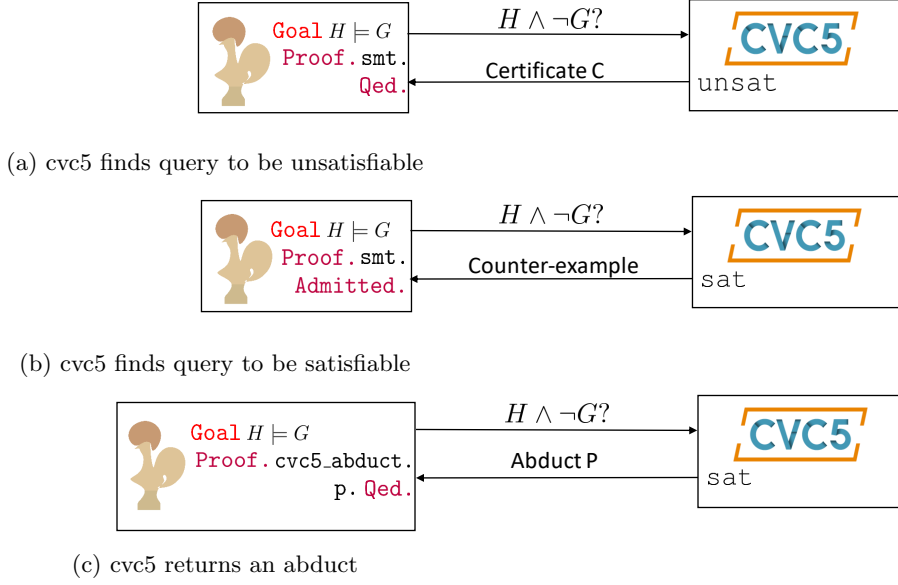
Goal $H \models G$
Proof. smt.
Qed.

$H \wedge \neg G?$

Certificate C

CVC5

unsat

(a) cvc5 finds query to be unsatisfiable

Goal $H \models G$
Proof. smt.
Admitted.

$H \wedge \neg G?$

Counter-example

CVC5

sat

(b) cvc5 finds query to be satisfiable

Goal $H \models G$
Proof. cvc5_abduct.
p. Qed.

$H \wedge \neg G?$

Abduct P

CVC5

sat

(c) cvc5 returns an abduct